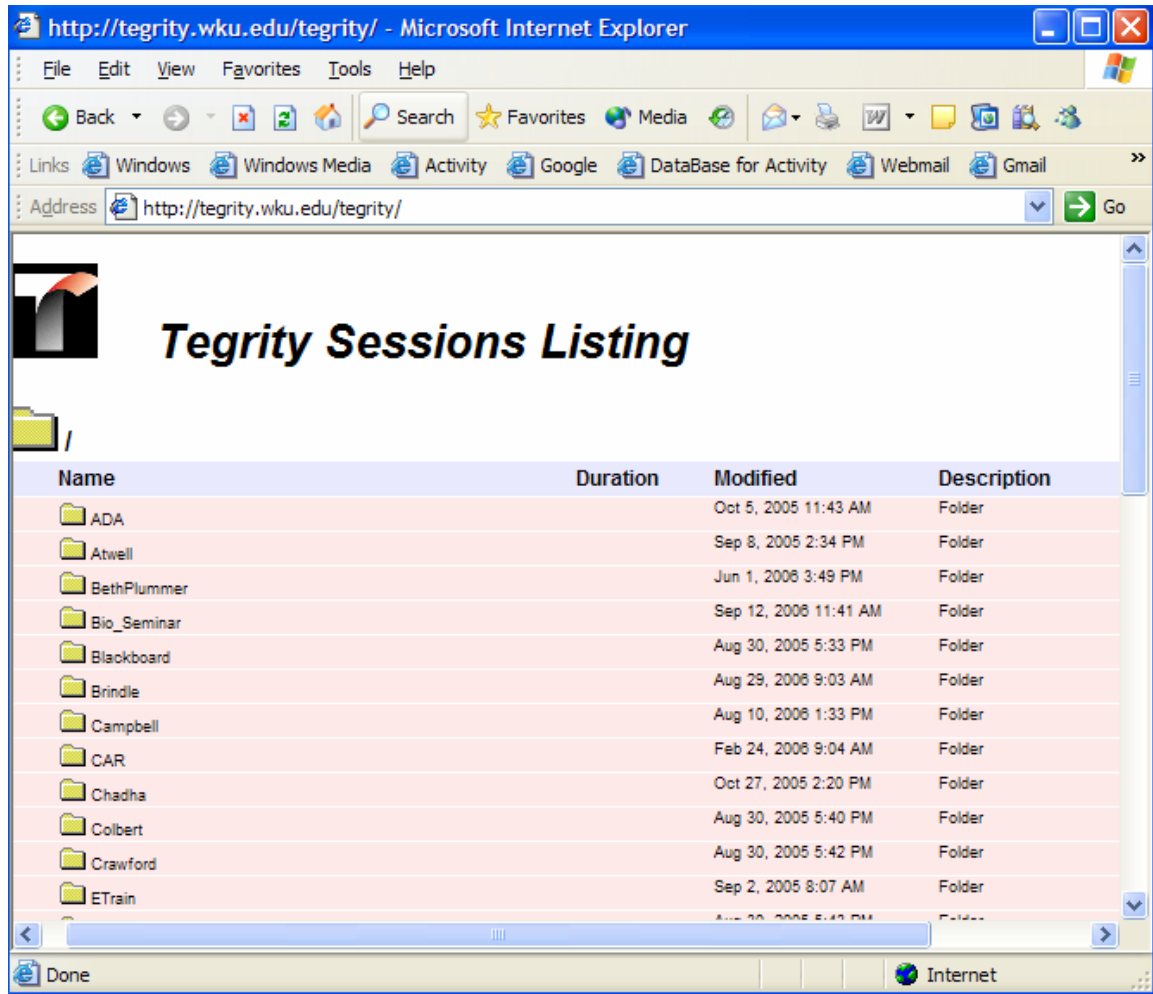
http://tegrity.wku.edu/tegrity/ - Microsoft Internet Explorer

File Edit View Favorites Tools Help

Back Search Favorites Media

Links Windows Windows Media Activity Google DataBase for Activity Webmail Gmail

Address http://tegrity.wku.edu/tegrity/ Go

Tegrity Sessions Listing

/

| Name | Duration | Modified | Description |
|---|---|---|---|
| ADA | | Oct 5, 2005 11:43 AM | Folder |
| Atwell | | Sep 8, 2005 2:34 PM | Folder |
| BethPlummer | | Jun 1, 2006 3:49 PM | Folder |
| Bio_Seminar | | Sep 12, 2006 11:41 AM | Folder |
| Blackboard | | Aug 30, 2005 5:33 PM | Folder |
| Brindle | | Aug 29, 2006 9:03 AM | Folder |
| Campbell | | Aug 10, 2006 1:33 PM | Folder |
| CAR | | Feb 24, 2006 9:04 AM | Folder |
| Chadha | | Oct 27, 2005 2:20 PM | Folder |
| Colbert | | Aug 30, 2005 5:40 PM | Folder |
| Crawford | | Aug 30, 2005 5:42 PM | Folder |
| ETrain | | Sep 2, 2005 8:07 AM | Folder |
| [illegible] | | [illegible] | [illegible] |

Done Internet